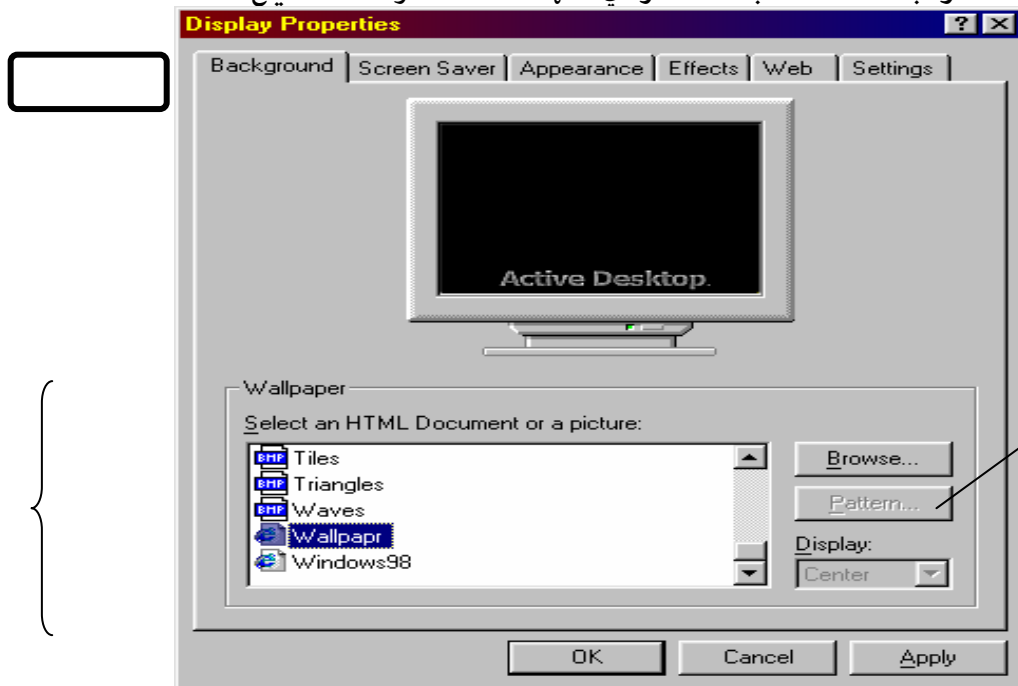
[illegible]

Display Properties

? ×

Background | Screen Saver | Appearance | Effects | Web | Settings

Active Desktop.

Wallpaper

Select an HTML Document or a picture:

BMP Tiles
BMP Triangles
BMP Waves
Wallpapr
Windows98

Browse...

Pattern...

Display:

Center

OK | Cancel | Apply